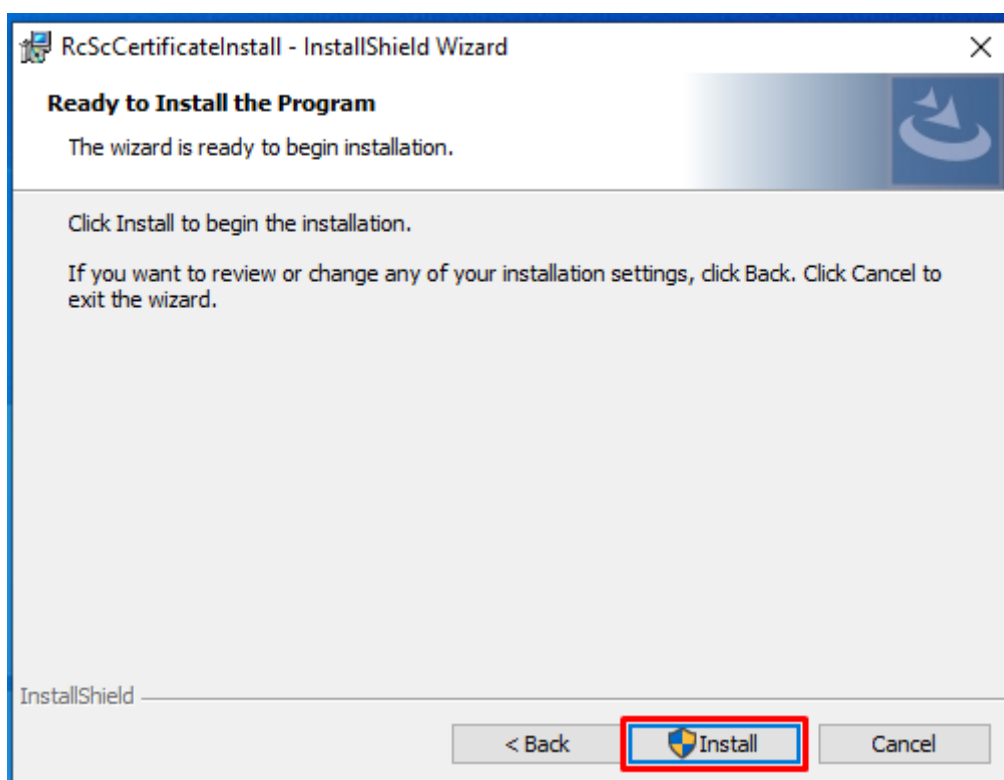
RcScCertificateInstall - InstallShield Wizard

×

Ready to Install the Program

The wizard is ready to begin installation.

Click Install to begin the installation.

If you want to review or change any of your installation settings, click Back. Click Cancel to exit the wizard.

InstallShield

< Back

Install

Cancel